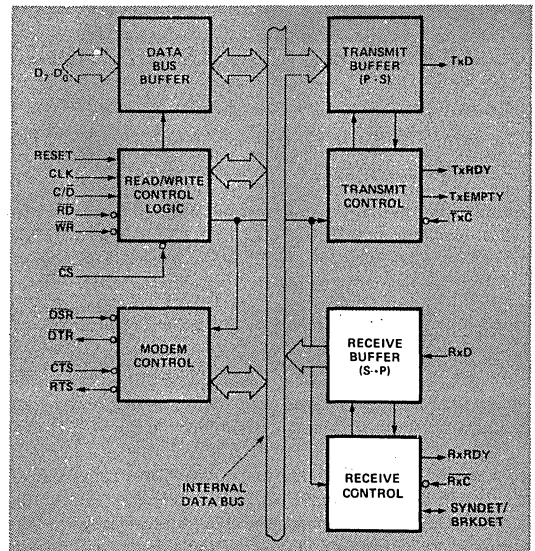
$D_7 - D_0$

DATA BUS BUFFER

TRANSMIT BUFFER (P - S)

TxD

RESET
CLK
$C/\overline{D}$
$\overline{RD}$
$\overline{WR}$

READ/WRITE CONTROL LOGIC

TRANSMIT CONTROL

TxRDY
TxEMPTY
$\overline{TxC}$

$\overline{CS}$

$\overline{DSR}$
$\overline{DTR}$
$\overline{CTS}$
$\overline{RTS}$

MODEM CONTROL

RECEIVE BUFFER (S - P)

RxD

RECEIVE CONTROL

RxRDY
$\overline{RxC}$
SYNDET/BRKDET

INTERNAL DATA BUG